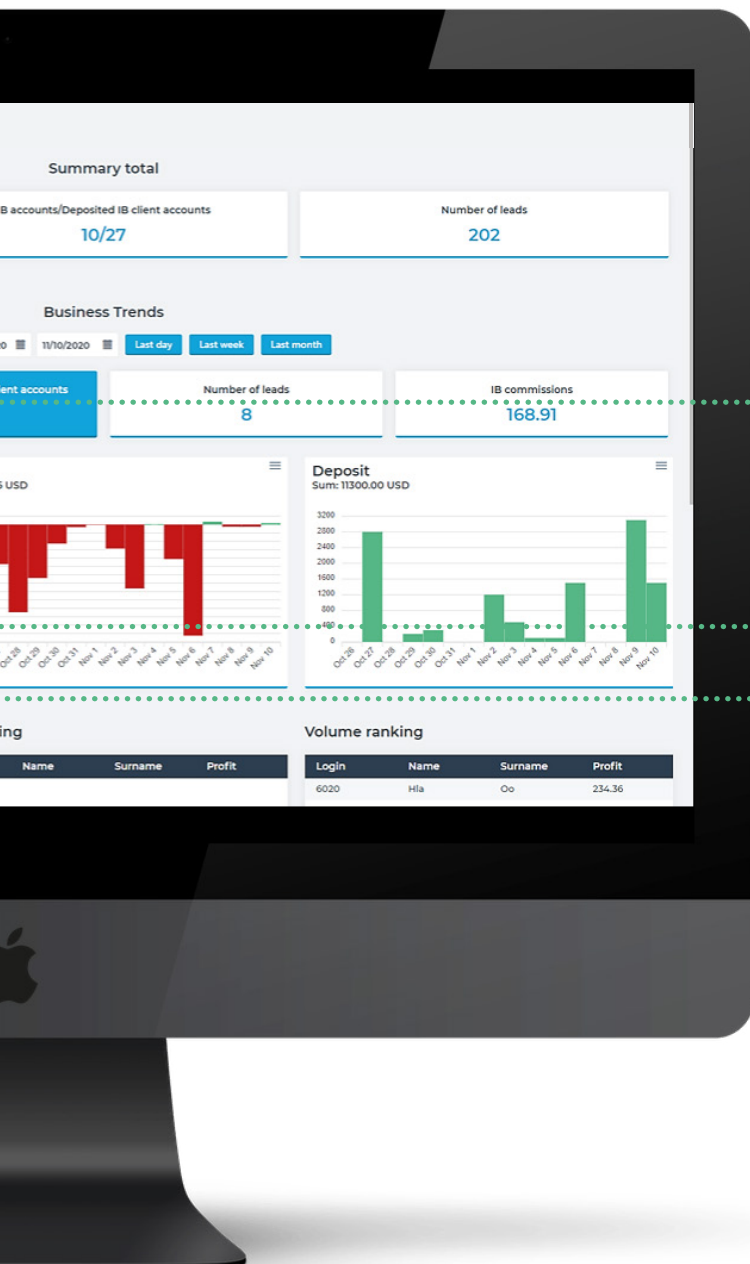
Summary total

B accounts/Deposited IB client accounts
10/27

Number of leads
202

Business Trends

0 11/10/2020 Last day Last week Last month

ent accounts

Number of leads
8

IB commissions
168.91

5 USD

Oct 28 Oct 29 Oct 30 Oct 31 Nov 1 Nov 2 Nov 3 Nov 4 Nov 5 Nov 6 Nov 7 Nov 8 Nov 9 Nov 10

Deposit
Sum: 11300.00 USD

3200
2800
2400
2000
1600
1200
800
400
0

Oct 26 Oct 27 Oct 28 Oct 29 Oct 30 Oct 31 Nov 1 Nov 2 Nov 3 Nov 4 Nov 5 Nov 6 Nov 7 Nov 8 Nov 9 Nov 10

ing

| Name | Surname | Profit |
|---|---|---|

Volume ranking

| Login | Name | Surname | Profit |
|---|---|---|---|
| 6020 | Hla | Oo | 234.36 |